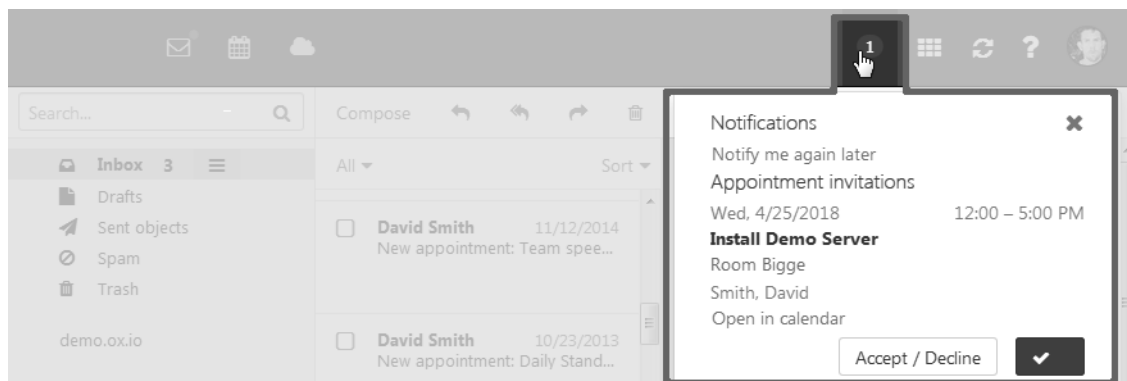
1

Search...

Compose

Inbox 3

Drafts

Sent objects

Spam

Trash

demo.ox.io

All

Sort

David Smith 11/12/2014
New appointment: Team spee...

David Smith 10/23/2013
New appointment: Daily Stand...

Notifications

Notify me again later

Appointment invitations

Wed, 4/25/2018 12:00 – 5:00 PM

**Install Demo Server**

Room Bigge

Smith, David

Open in calendar

Accept / Decline